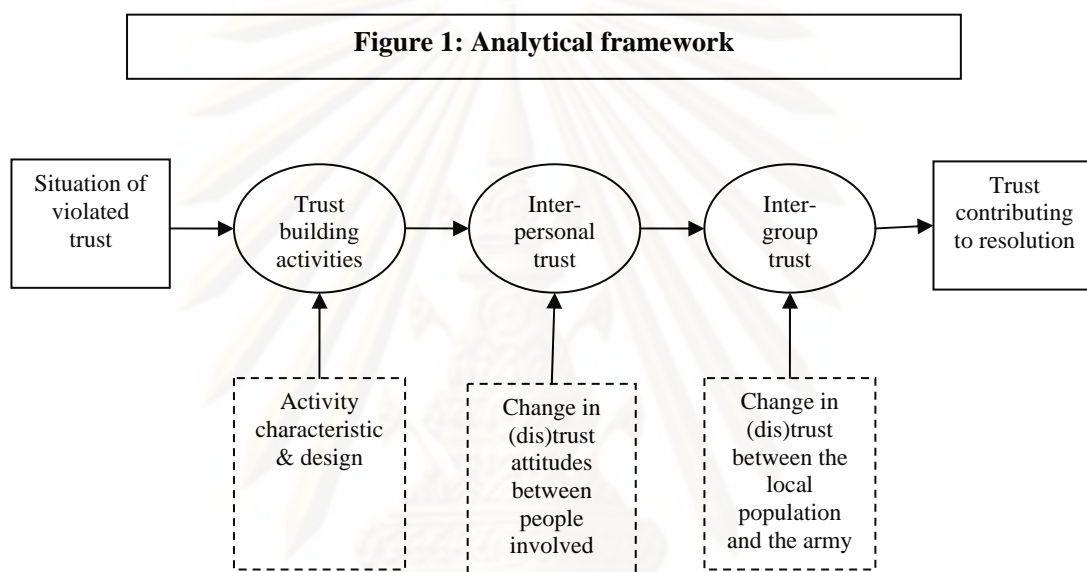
**Figure 1: Analytical framework**

Situation of violated trust

Trust building activities

Inter-personal trust

Inter-group trust

Trust contributing to resolution

Activity characteristic & design

Change in (dis)trust attitudes between people involved

Change in (dis)trust between the local population and the army